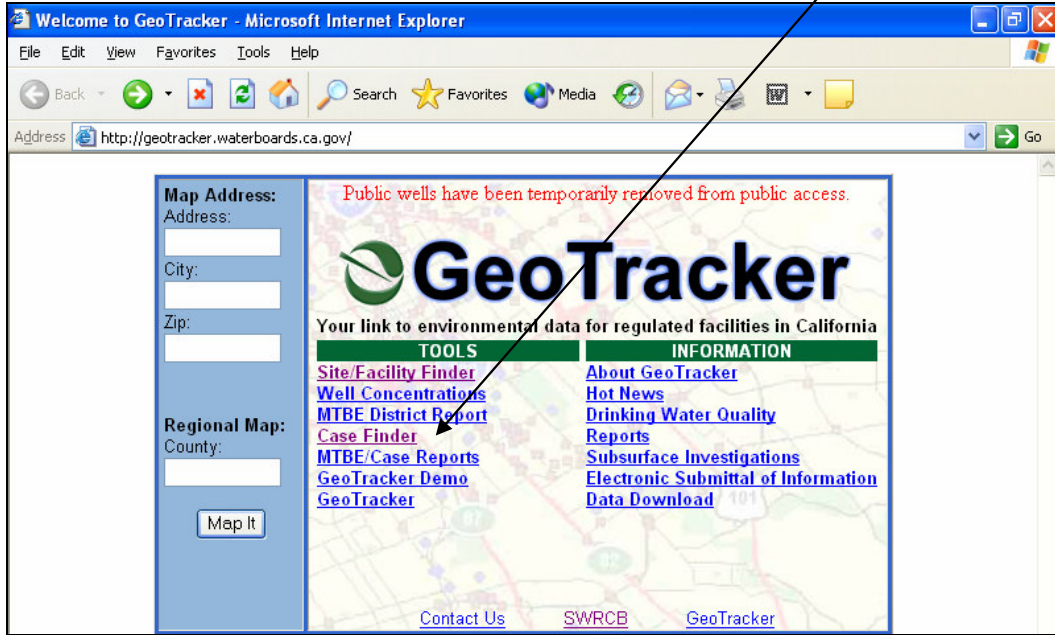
Welcome to GeoTracker - Microsoft Internet Explorer

File Edit View Favorites Tools Help

Back Search Favorites Media

Address http://geotracker.waterboards.ca.gov/ Go

Map Address:
Address:
City:
Zip:

Regional Map:
County:

Map It

Public wells have been temporarily removed from public access.

GeoTracker

Your link to environmental data for regulated facilities in California

| TOOLS | INFORMATION |
|---|---|
| Site/Facility Finder | About GeoTracker |
| Well Concentrations | Hot News |
| MTBE District Report | Drinking Water Quality |
| Case Finder | Reports |
| MTBE/Case Reports | Subsurface Investigations |
| GeoTracker Demo | Electronic Submittal of Information |
| GeoTracker | Data Download |

Contact Us SWRCB GeoTracker